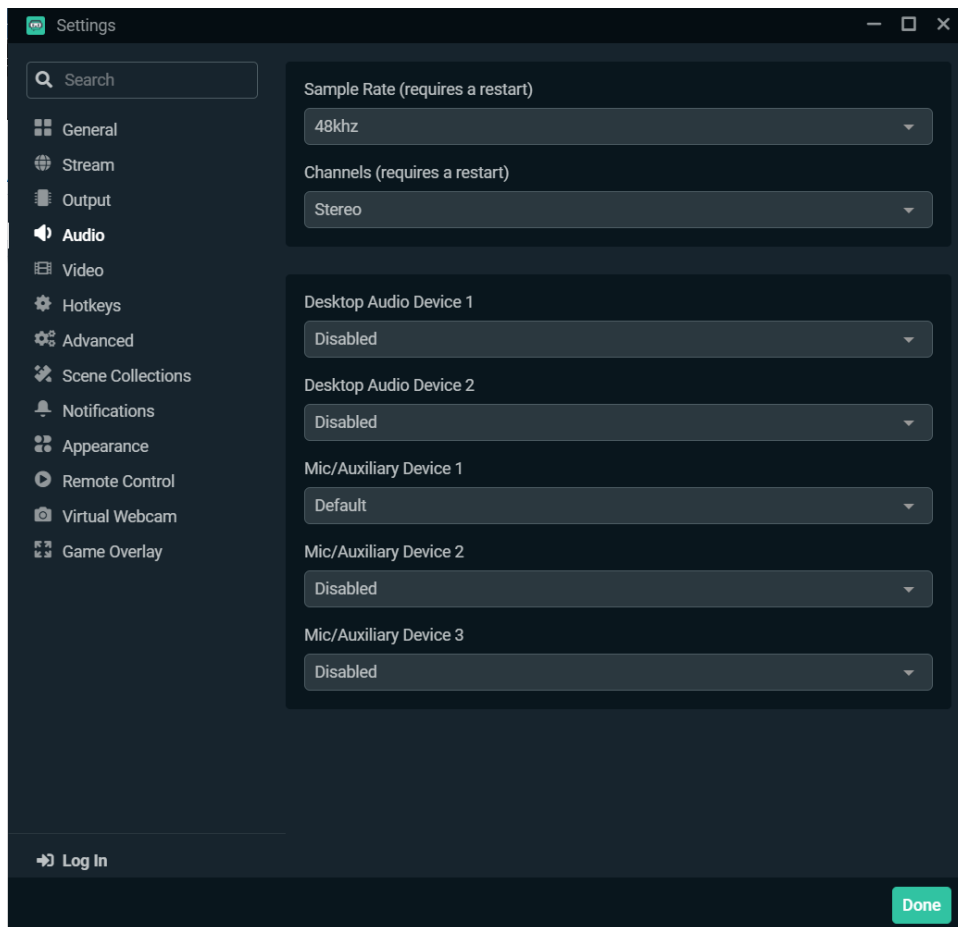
Settings

Search

General
Stream
Output
Audio
Video
Hotkeys
Advanced
Scene Collections
Notifications
Appearance
Remote Control
Virtual Webcam
Game Overlay

Log In

Sample Rate (requires a restart)
48khz

Channels (requires a restart)
Stereo

Desktop Audio Device 1
Disabled

Desktop Audio Device 2
Disabled

Mic/Auxiliary Device 1
Default

Mic/Auxiliary Device 2
Disabled

Mic/Auxiliary Device 3
Disabled

Done